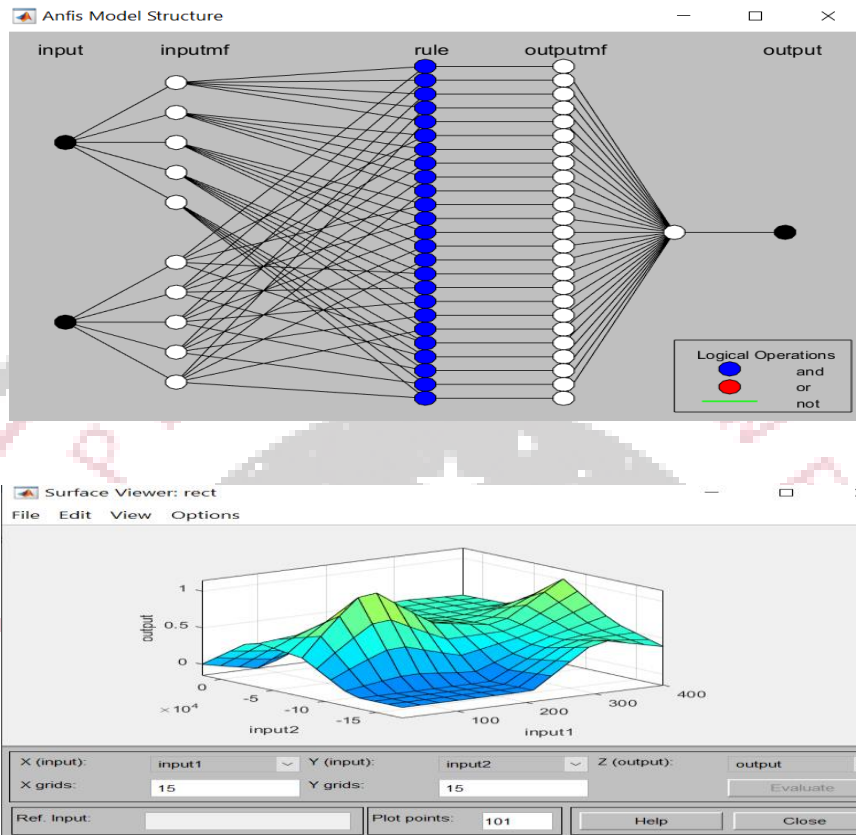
Anfis Model Structure

input inputmf rule outputmf output

Logical Operations
and
or
not

Surface Viewer: rect

File Edit View Options

1
0.5
0
output

0
-5
-10
-15
$\times 10^4$
input2

100
200
300
400
input1

X (input): input1
Y (input): input2
Z (output): output
X grids: 15
Y grids: 15
Evaluate
Ref. Input:
Plot points: 101
Help
Close